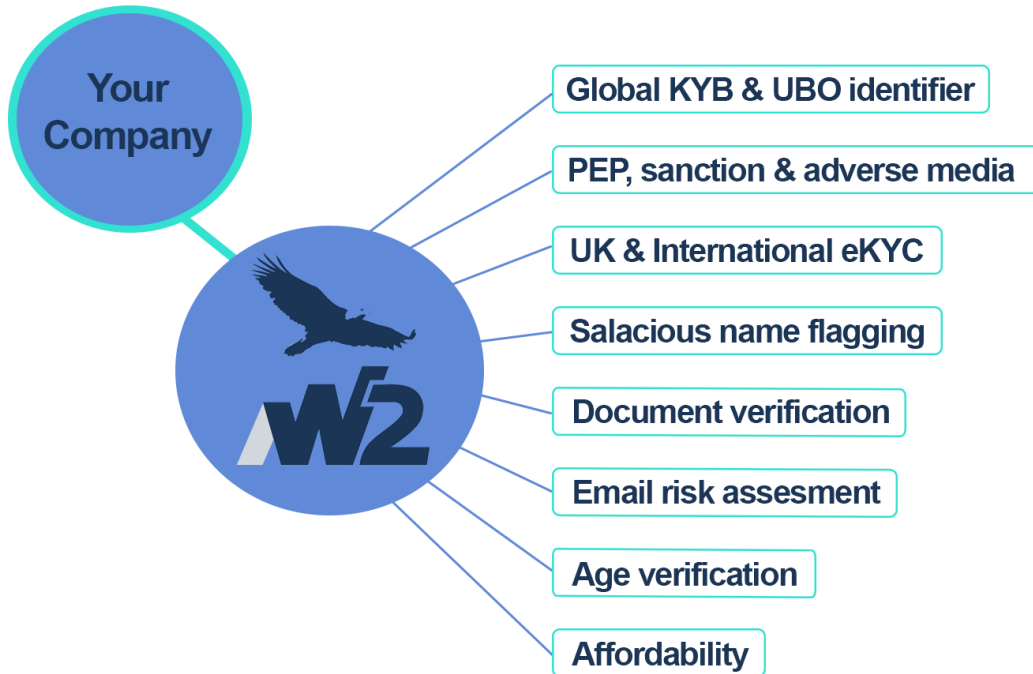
Your Company

W2

Global KYB & UBO identifier

PEP, sanction & adverse media

UK & International eKYC

Salacious name flagging

Document verification

Email risk assesment

Age verification

Affordability